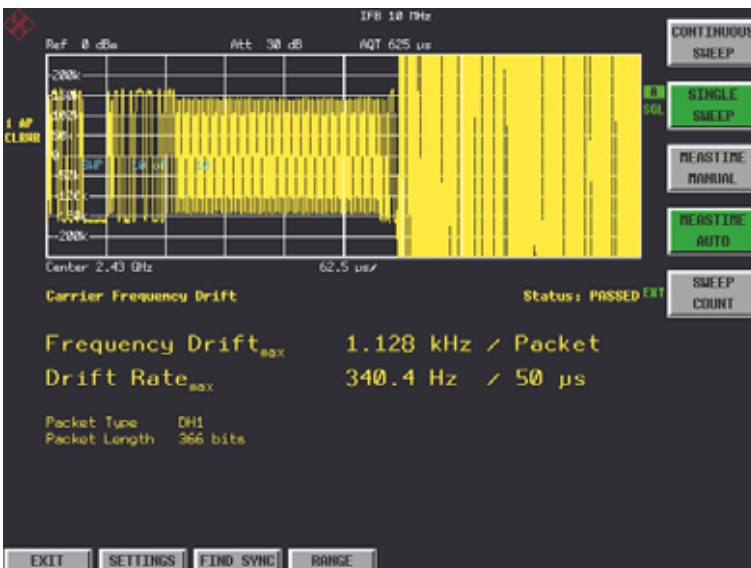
IFB 10 MHz

Ref 0 dBm Att 30 dB AQT 625 µs

200k

160k

100k

50k

0

-50k

-120k

-150k

-200k

SLP 10 of 10

1 AP CLRWR

A SGL

Center 2.43 GHz 62.5 µs/

Carrier Frequency Drift

Status: PASSED

EXT

Frequency Drift$_{max}$ 1.128 kHz / Packet

Drift Rate$_{max}$ 340.4 Hz / 50 µs

Packet Type DH1

Packet Length 366 bits

CONTINUOUS SWEEP

SINGLE SWEEP

MEASTIME MANUAL

MEASTIME AUTO

SWEEP COUNT

EXIT

SETTINGS

FIND SYNC

RANGE